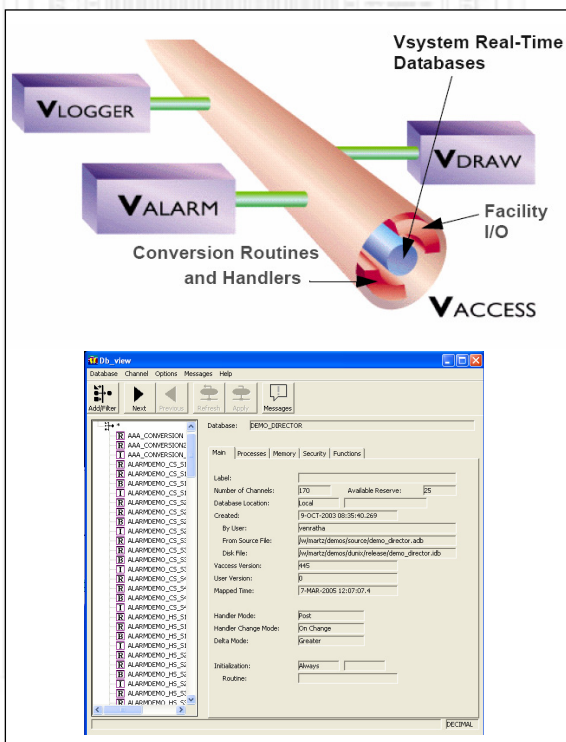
Vsystem Real-Time Databases

VLOGGER

VDRAW

VALARM

Facility I/O

Conversion Routines and Handlers

VACCESS

Db_view

Database Channel Options Messages Help

Add/Filter Next Previous Refresh Apply Messages

R AAA_CONVERSION
R AAA_CONVERSION2
T AAA_CONVERSION_
R ALARMDEMO_CS_SI
R ALARMDEMO_CS_SI
B ALARMDEMO_CS_SI
T ALARMDEMO_CS_SI
R ALARMDEMO_CS_S2
R ALARMDEMO_CS_S2
B ALARMDEMO_CS_S2
T ALARMDEMO_CS_S2
R ALARMDEMO_CS_S3
R ALARMDEMO_CS_S3
B ALARMDEMO_CS_S3
T ALARMDEMO_CS_S3
R ALARMDEMO_CS_S4
R ALARMDEMO_CS_S4
B ALARMDEMO_CS_S4
T ALARMDEMO_CS_S4
R ALARMDEMO_HS_SI
R ALARMDEMO_HS_SI
B ALARMDEMO_HS_SI
T ALARMDEMO_HS_SI
R ALARMDEMO_HS_S2
R ALARMDEMO_HS_S2
B ALARMDEMO_HS_S2
T ALARMDEMO_HS_S2
R ALARMDEMO_HS_S3
R ALARMDEMO_HS_S3

Database: DEMO_DIRECTOR

Main | Processes | Memory | Security | Functions

Label:
Number of Channels: 170 Available Reserve: 25
Database Location: Local
Created: 9-OCT-2003 08:35:40.269
By User: venratha
From Source File: /w/martz/demos/source/demo_director.adb
Disk File: /w/martz/demos/dunix/release/demo_director.idb
Vaccess Version: 445
User Version: 0
Mapped Time: 7-MAR-2005 12:07:07.4

Handler Mode: Post
Handler Change Mode: On Change
Delta Mode: Greater

Initialization: Always
Routine:

DECIMAL